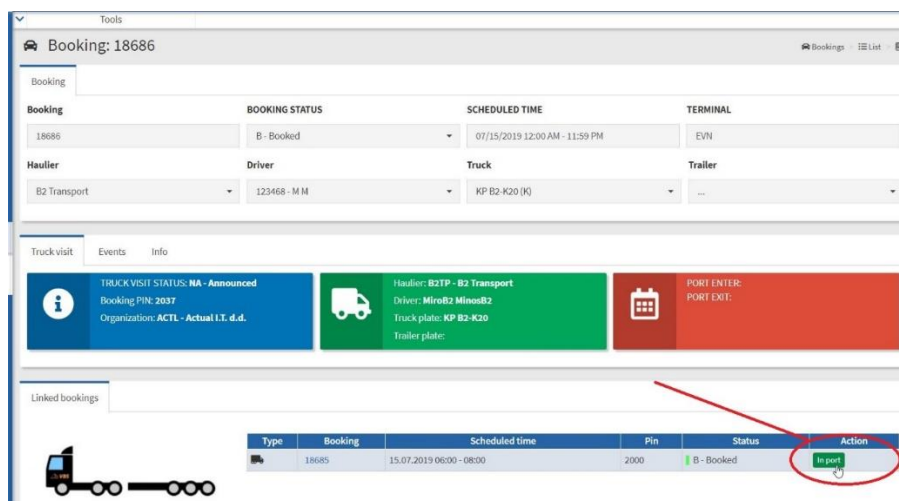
Tools

Booking: 18686

Bookings > List >

Booking

Booking
18686

BOOKING STATUS
B - Booked

SCHEDULED TIME
07/15/2019 12:00 AM - 11:59 PM

TERMINAL
EVN

Haulier
B2 Transport

Driver
123468 - M M

Truck
KP B2-K20 (K)

Trailer
...

Truck visit
Events
Info

TRUCK VISIT STATUS: NA - Announced
Booking PIN: 2037
Organization: ACTL - Actual I.T. d.d.

Haulier: B2TP - B2 Transport
Driver: MiroB2 MinosB2
Truck plate: KP B2-K20
Trailer plate:

PORT ENTER:
PORT EXIT:

Linked bookings

| Type | Booking | Scheduled time | Pin | Status | Action |
|---|---|---|---|---|---|
| | 18685 | 15.07.2019 06:00 - 08:00 | 2000 | B - Booked | In port |